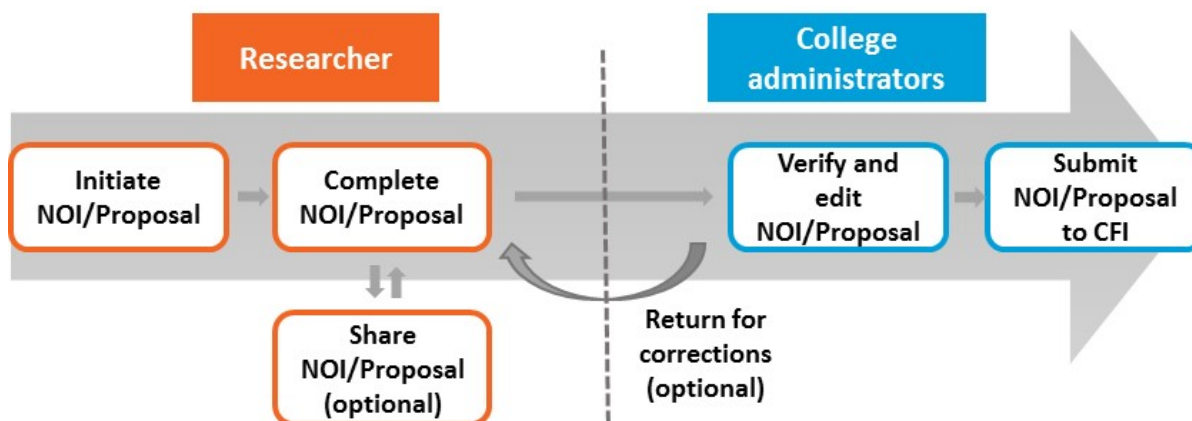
Researcher

College administrators

Initiate NOI/Proposal

Complete NOI/Proposal

Share NOI/Proposal (optional)

Return for corrections (optional)

Verify and edit NOI/Proposal

Submit NOI/Proposal to CFI